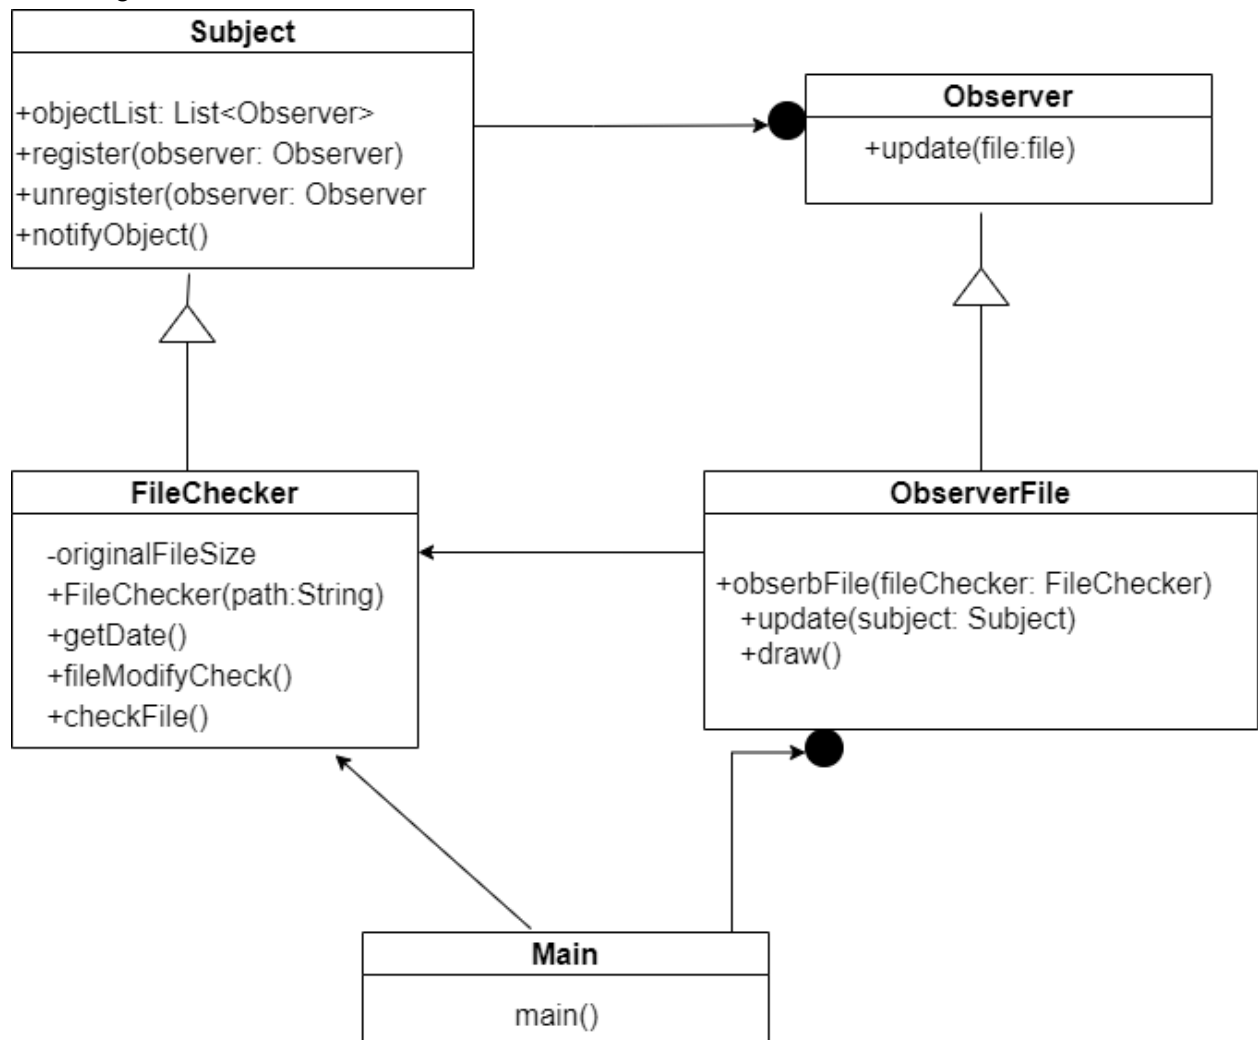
Subject

+objectList: List<Observer>
+register(observer: Observer)
+unregister(observer: Observer
+notifyObject()

Observer

+update(file:file)

FileChecker

-originalFileSize
+FileChecker(path:String)
+getDate()
+fileModifyCheck()
+checkFile()

ObserverFile

+obserbFile(fileChecker: FileChecker)
+update(subject: Subject)
+draw()

Main

main()